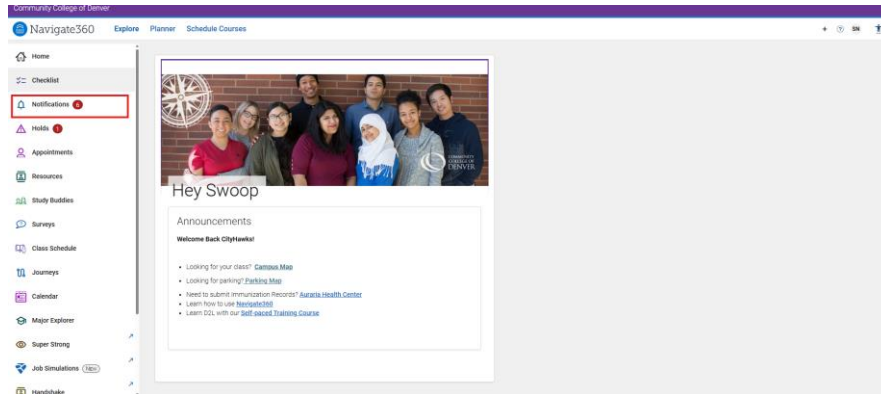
Community College of Denver

Navigate360 Explore Planner Schedule Courses

+ ? SN

Home
Checklist
Notifications 6
Holds 1
Appointments
Resources
Study Buddies
Surveys
Class Schedule
Journeys
Calendar
Major Explorer
Super Strong
Job Simulations New
Handshake

COMMUNITY COLLEGE OF DENVER

Hey Swoop

Announcements

Welcome Back CityHawks!

- Looking for your class? Campus Map
- Looking for parking? Parking Map
- Need to submit Immunization Records? Auraria Health Center
- Learn how to use Navigate360
- Learn D2L with our Self-paced Training Course